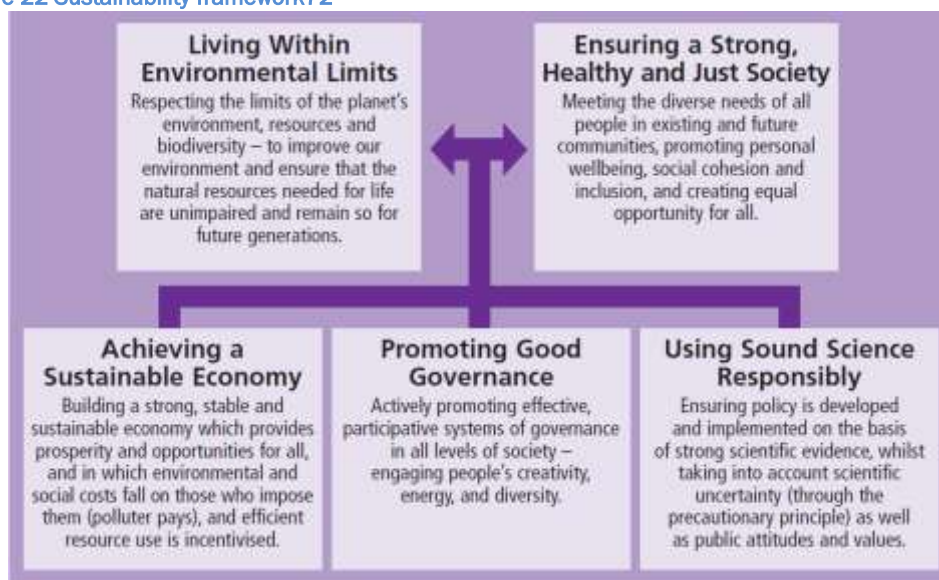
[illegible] 22 Sustainability framework12

Living Within Environmental Limits

Respecting the limits of the planet's environment, resources and biodiversity – to improve our environment and ensure that the natural resources needed for life are unimpaired and remain so for future generations.

Ensuring a Strong, Healthy and Just Society

Meeting the diverse needs of all people in existing and future communities, promoting personal wellbeing, social cohesion and inclusion, and creating equal opportunity for all.

Achieving a Sustainable Economy

Building a strong, stable and sustainable economy which provides prosperity and opportunities for all, and in which environmental and social costs fall on those who impose them (polluter pays), and efficient resource use is incentivised.

Promoting Good Governance

Actively promoting effective, participative systems of governance in all levels of society – engaging people's creativity, energy, and diversity.

Using Sound Science Responsibly

Ensuring policy is developed and implemented on the basis of strong scientific evidence, whilst taking into account scientific uncertainty (through the precautionary principle) as well as public attitudes and values.